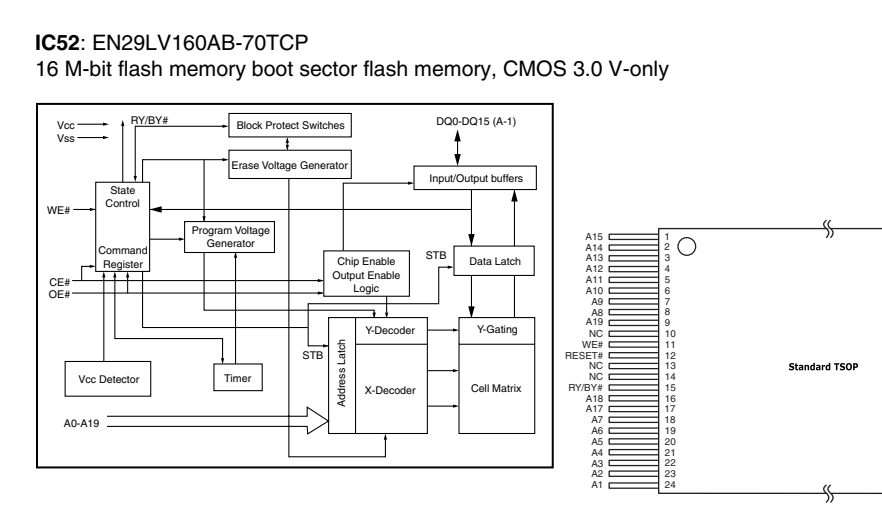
**IC52**: EN29LV160AB-70TCP
16 M-bit flash memory boot sector flash memory, CMOS 3.0 V-only

Vcc
Vss
RY/BY#
Block Protect Switches
DQ0-DQ15 (A-1)
Erase Voltage Generator
Input/Output buffers
State Control
WE#
Program Voltage Generator
Command Register
STB
Chip Enable Output Enable Logic
Data Latch
CE#
OE#
Y-Decoder
Y-Gating
STB
Address Latch
Vcc Detector
Timer
X-Decoder
Cell Matrix
A0-A19

A15 1
A14 2
A13 3
A12 4
A11 5
A10 6
A9 7
A8 8
A19 9
NC 10
WE# 11
RESET# 12
NC 13
NC 14
RY/BY# 15
A18 16
A17 17
A7 18
A6 19
A5 20
A4 21
A3 22
A2 23
A1 24

Standard TSOP